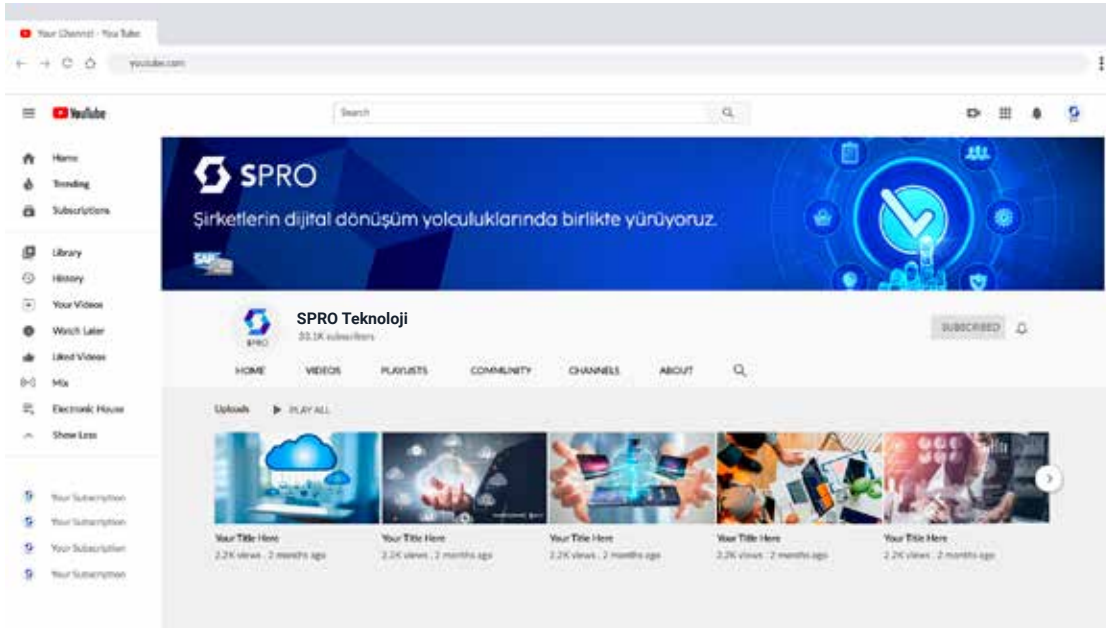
Your Channel - YouTube

youtube.com

YouTube

Search

Home
Trending
Subscriptions

Library
History
Your Videos
Watch Later
Liked Videos
Mix
Electronic House
Show Less

Your Subscription
Your Subscription
Your Subscription
Your Subscription

SPRO

Şirketlerin dijital dönüşüm yolculuklarında birlikte yürüyoruz.

SAP

SPRO

SPRO Teknoloji

30.1K subscribers

SUBSCRIBED

HOME VIDEOS PLAYLISTS COMMUNITY CHANNELS ABOUT

Uploads PLAY ALL

Your Title Here
2.2K views . 2 months ago

Your Title Here
2.2K views . 2 months ago

Your Title Here
2.2K views . 2 months ago

Your Title Here
2.2K views . 2 months ago

Your Title Here
2.2K views . 2 months ago